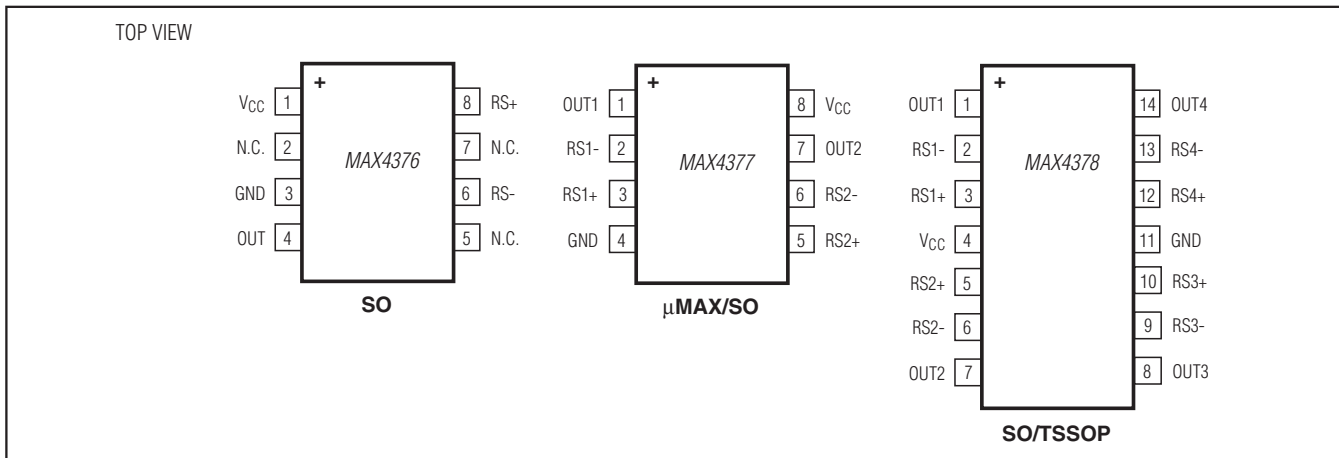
TOP VIEW

+
$V_{CC}$ 1
N.C. 2
GND 3
OUT 4
MAX4376
8 RS+
7 N.C.
6 RS-
5 N.C.
SO

+
OUT1 1
RS1- 2
RS1+ 3
GND 4
MAX4377
8 $V_{CC}$
7 OUT2
6 RS2-
5 RS2+
μMAX/SO

+
OUT1 1
RS1- 2
RS1+ 3
$V_{CC}$ 4
RS2+ 5
RS2- 6
OUT2 7
MAX4378
14 OUT4
13 RS4-
12 RS4+
11 GND
10 RS3+
9 RS3-
8 OUT3
SO/TSSOP